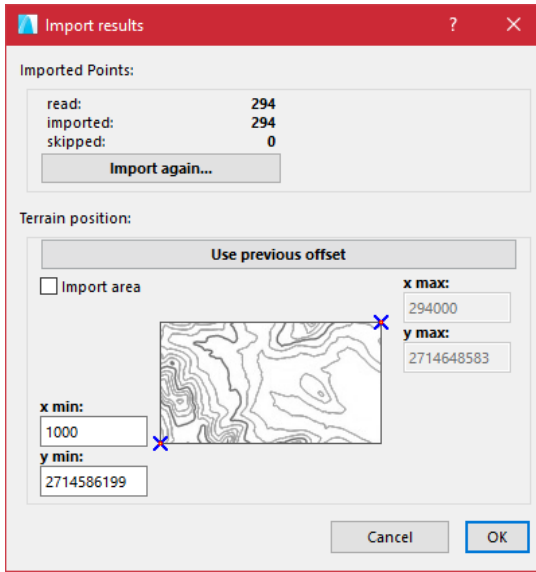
Import results

?

X

Imported Points:

read: 294
imported: 294
skipped: 0

Import again...

Terrain position:

Use previous offset

Import area

x max:
294000

y max:
2714648583

x min:
1000

y min:
2714586199

Cancel

OK